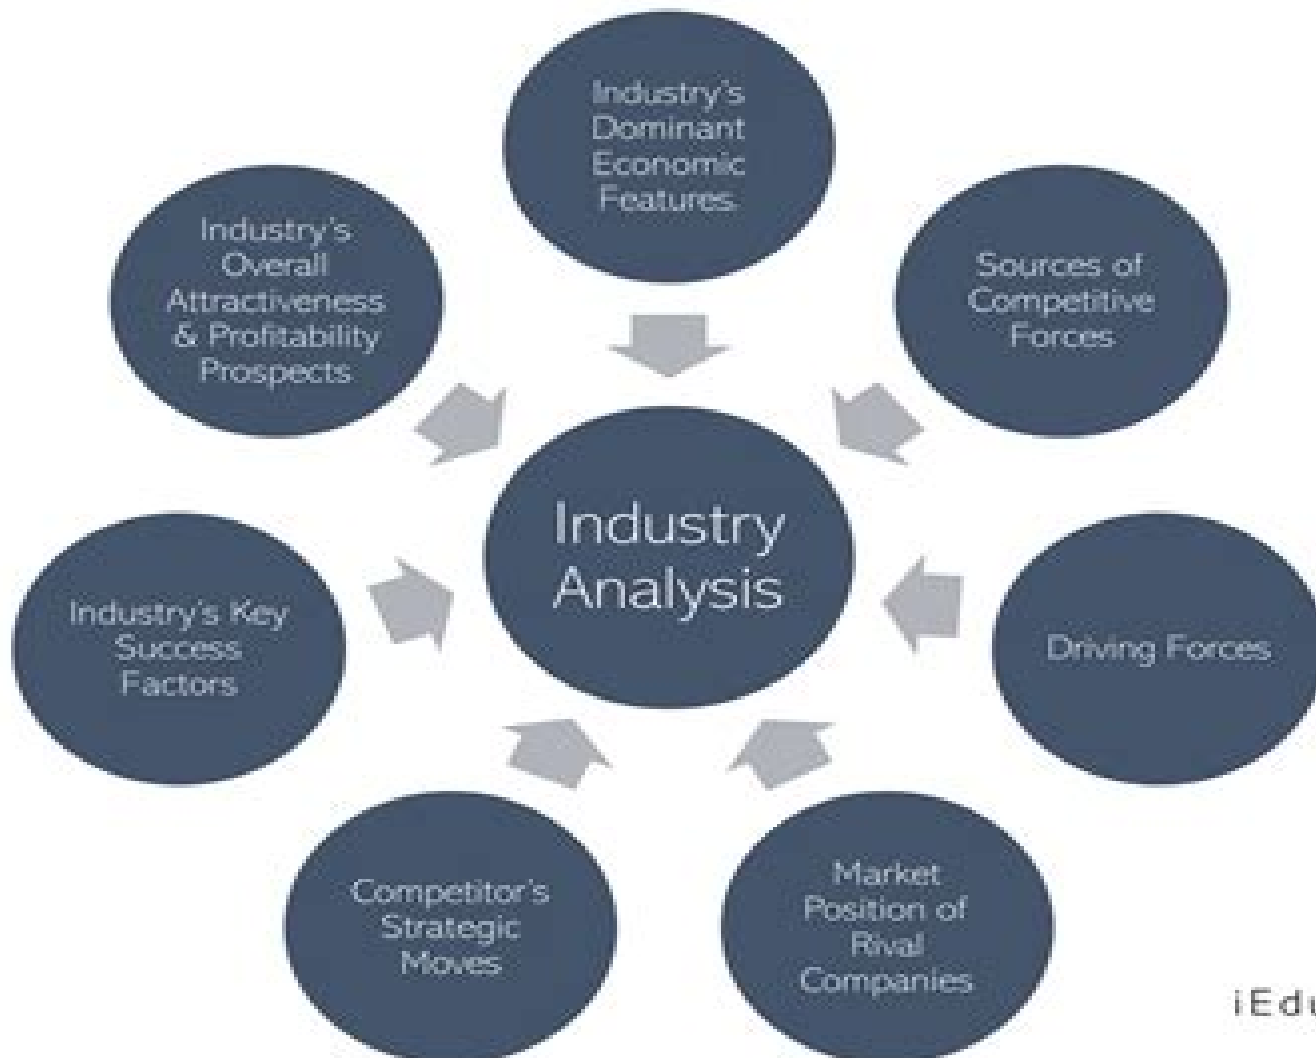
Industry's Dominant Economic Features.

Sources of Competitive Forces

Driving Forces

Market Position of Rival Companies

Competitor's Strategic Moves

Industry's Key Success Factors

Industry's Overall Attractiveness & Profitability Prospects

Industry Analysis

iEdu